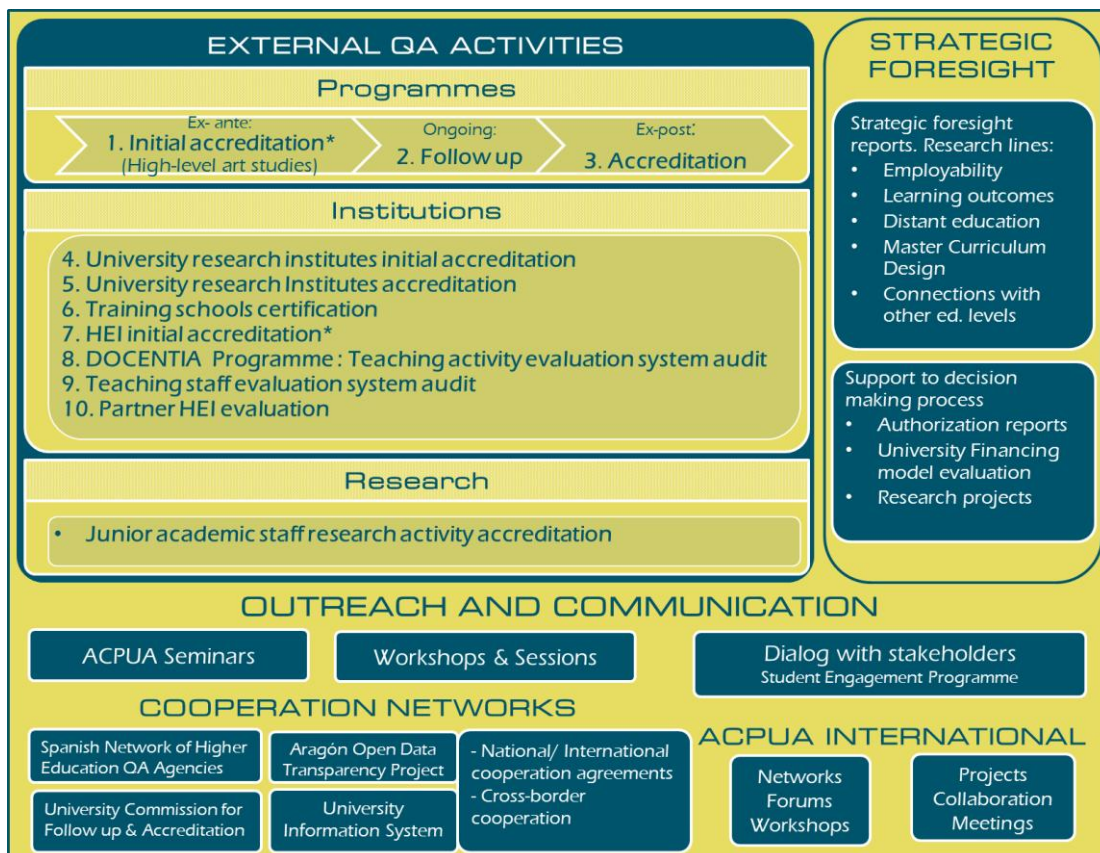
EXTERNAL QA ACTIVITIES

Programmes

Ex- ante:
1. Initial accreditation*
(High-level art studies)

Ongoing:
2. Follow up

Ex-post:
3. Accreditation

Institutions

4. University research institutes initial accreditation
5. University research Institutes accreditation
6. Training schools certification
7. HEI initial accreditation*
8. DOCENTIA Programme : Teaching activity evaluation system audit
9. Teaching staff evaluation system audit
10. Partner HEI evaluation

Research

• Junior academic staff research activity accreditation

STRATEGIC FORESIGHT

Strategic foresight reports. Research lines:
• Employability
• Learning outcomes
• Distant education
• Master Curriculum Design
• Connections with other ed. levels

Support to decision making process
• Authorization reports
• University Financing model evaluation
• Research projects

OUTREACH AND COMMUNICATION

ACPUA Seminars

Workshops & Sessions

Dialog with stakeholders
Student Engagement Programme

COOPERATION NETWORKS

Spanish Network of Higher Education QA Agencies

Aragón Open Data Transparency Project

- National/ International cooperation agreements
- Cross-border cooperation

University Commission for Follow up & Accreditation

University Information System

ACPUA INTERNATIONAL

Networks
Forums
Workshops

Projects
Collaboration
Meetings